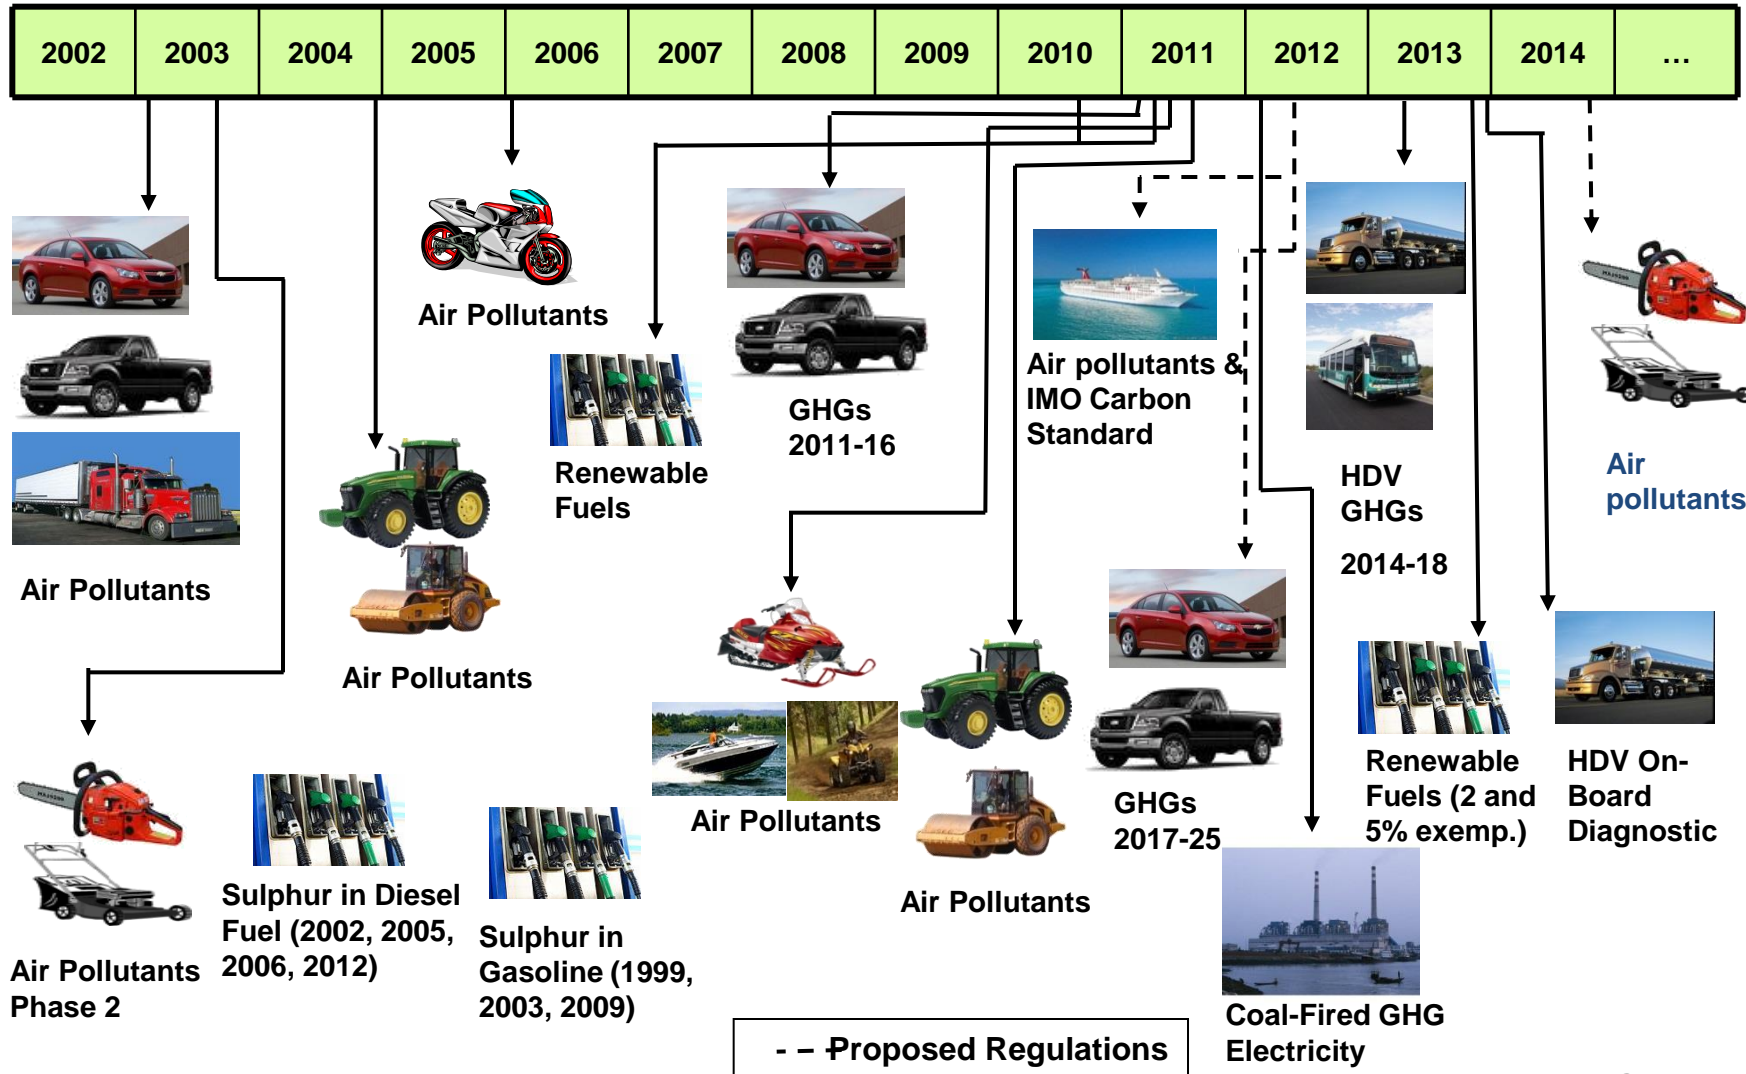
| 2002 | 2003 | 2004 | 2005 | 2006 | 2007 | 2008 | 2009 | 2010 | 2011 | 2012 | 2013 | 2014 | … |
|---|---|---|---|---|---|---|---|---|---|---|---|---|---|

Air Pollutants

Air Pollutants Phase 2

Air Pollutants

Sulphur in Diesel Fuel (2002, 2005, 2006, 2012)

Air Pollutants

Renewable Fuels

Sulphur in Gasoline (1999, 2003, 2009)

GHGs 2011-16

Air Pollutants

Air Pollutants

Air pollutants & IMO Carbon Standard

GHGs 2017-25

Coal-Fired GHG Electricity

HDV GHGs 2014-18

Renewable Fuels (2 and 5% exemp.)

HDV On-Board Diagnostic

Air pollutants

- - Proposed Regulations